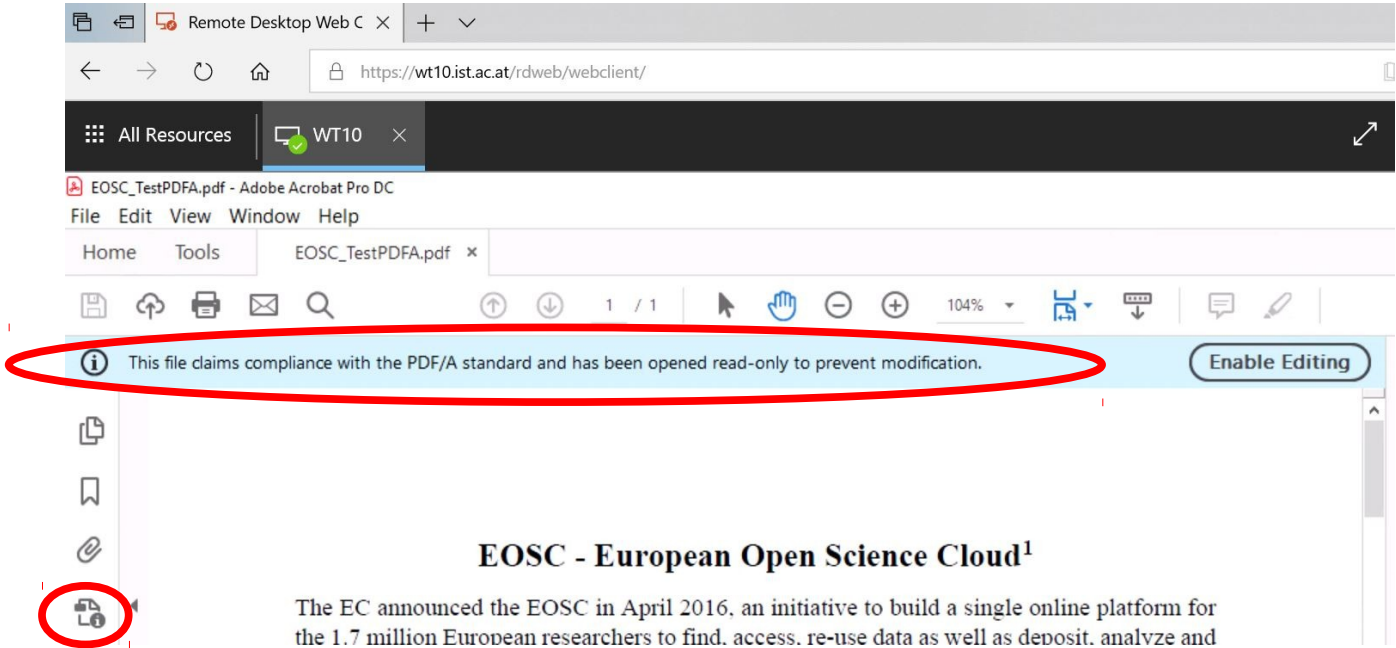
Remote Desktop Web C ×

https://wt10.ist.ac.at/rdweb/webclient/

All Resources WT10 ×

EOSC_TestPDFA.pdf - Adobe Acrobat Pro DC
File Edit View Window Help
Home Tools EOSC_TestPDFA.pdf ×

1 / 1 104%

This file claims compliance with the PDF/A standard and has been opened read-only to prevent modification. Enable Editing

EOSC - European Open Science Cloud$^1$

The EC announced the EOSC in April 2016, an initiative to build a single online platform for the 1.7 million European researchers to find, access, re-use data as well as deposit, analyze and